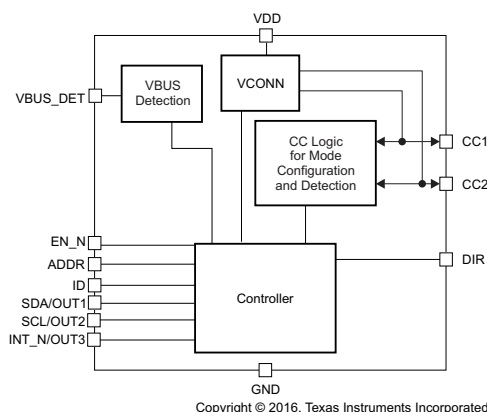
VDD

VBUS_DET

VBUS Detection

VCONN

CC Logic for Mode Configuration and Detection

CC1

CC2

EN_N

ADDR

ID

SDA/OUT1

SCL/OUT2

INT_N/OUT3

Controller

DIR

GND

Copyright © 2016, Texas Instruments Incorporated